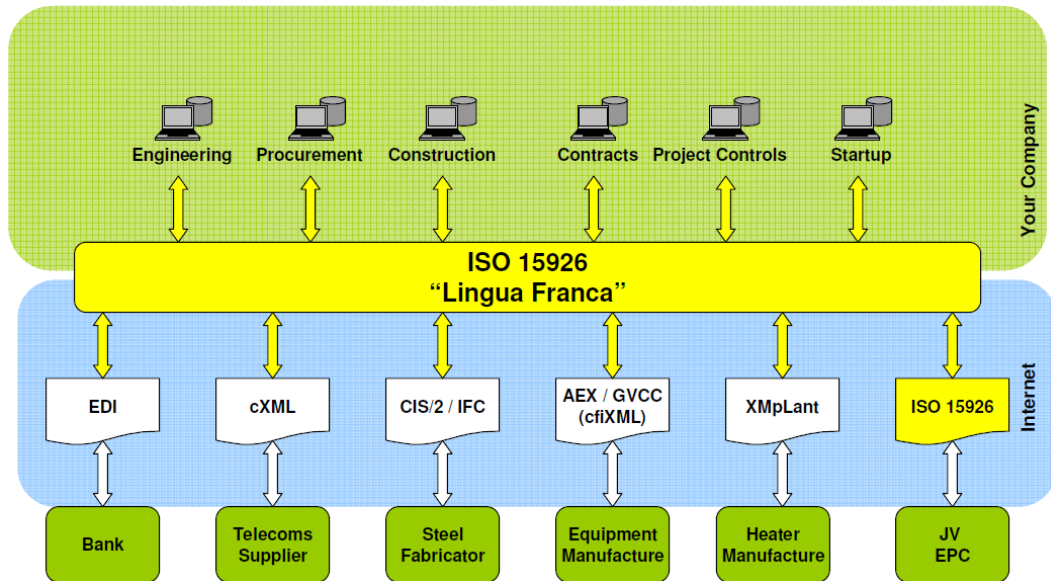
Engineering
Procurement
Construction
Contracts
Project Controls
Startup

Your Company

ISO 15926
“Lingua Franca”

EDI
cXML
CIS/2 / IFC
AEX / GVCC (cfiXML)
XMpLant
ISO 15926

Internet

Bank
Telecoms Supplier
Steel Fabricator
Equipment Manufacture
Heater Manufacture
JV EPC